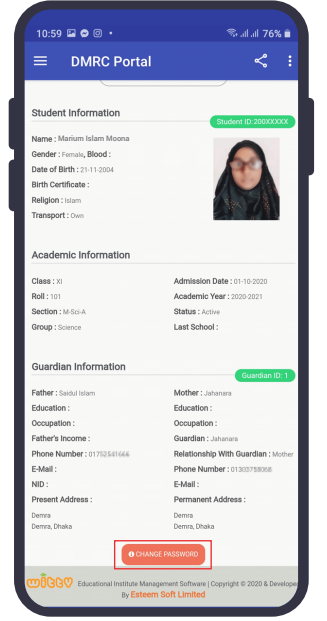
10:59 76%

DMRC Portal

Student Information

Student ID:200XXXXX

Name : Manium Islam Moona

Gender : Female, Blood :

Date of Birth : 21-11-2004

Birth Certificate :

Religion : Islam

Transport : Own

Academic Information

Class : XI

Roll : 101

Section : M-Sci-A

Group : Science

Admission Date : 01-10-2020

Academic Year : 2020-2021

Status : Active

Last School :

Guardian Information

Guardian ID: 1

Father : Saidul Islam

Education :

Occupation :

Father's Income :

Phone Number : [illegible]

E-Mail :

NID :

Present Address :

Demra
Demra, Dhaka

Mother : Jahanara

Education :

Occupation :

Guardian : Jahanara

Relationship With Guardian : Mother

Phone Number : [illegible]

E-Mail :

Permanent Address :

Demra
Demra, Dhaka

CHANGE PASSWORD

Educational Institute Management Software | Copyright © 2020 & Developed By Esteem Soft Limited